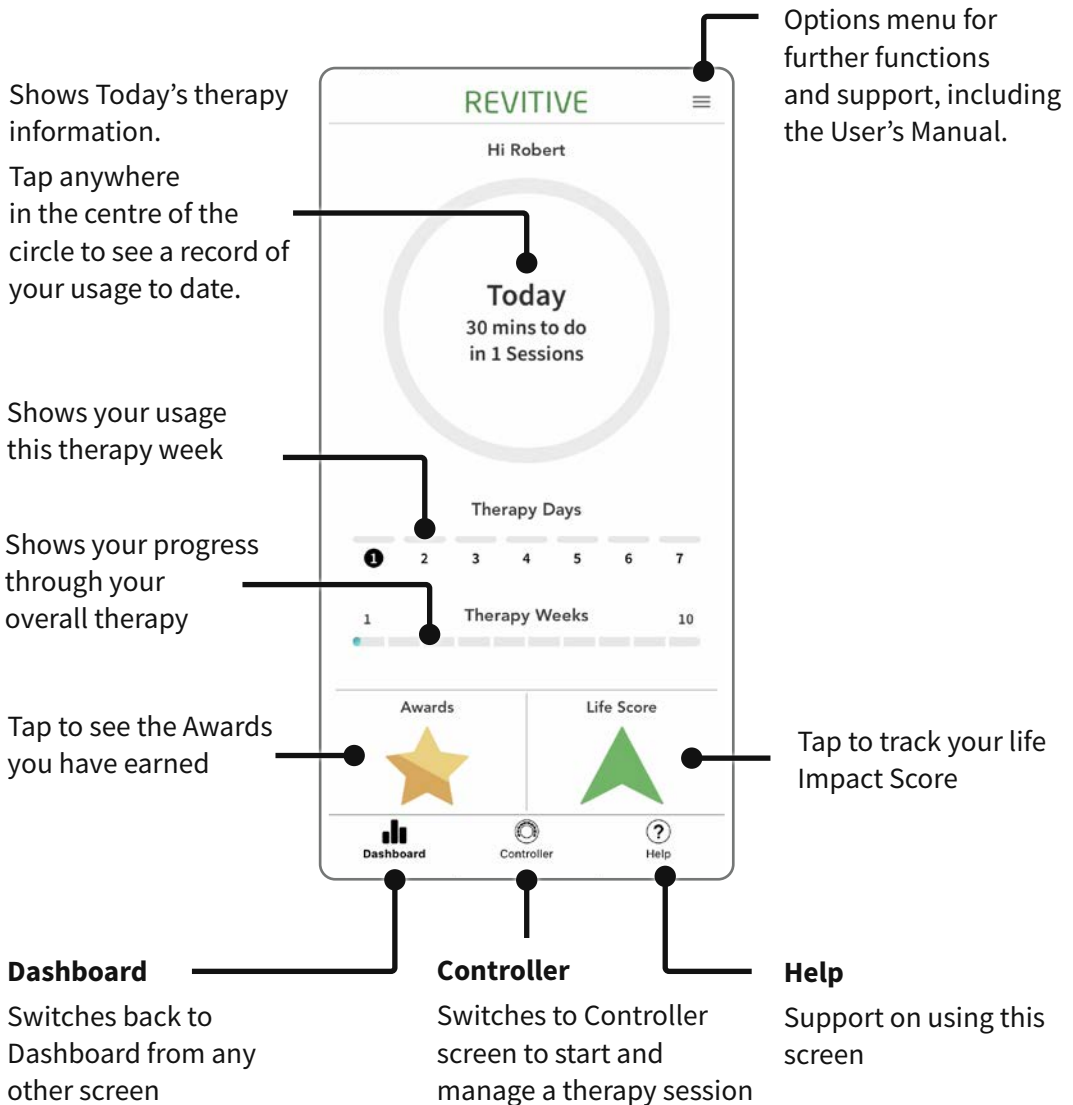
Shows Today's therapy information.

Tap anywhere in the centre of the circle to see a record of your usage to date.

REVITIVE

Options menu for further functions and support, including the User's Manual.

Hi Robert

Today
30 mins to do
in 1 Sessions

Shows your usage this therapy week

Therapy Days

1 2 3 4 5 6 7

Shows your progress through your overall therapy

1 Therapy Weeks 10

Awards

Life Score

Tap to see the Awards you have earned

Tap to track your life Impact Score

Dashboard

Controller

Help

**Dashboard**

Switches back to Dashboard from any other screen

**Controller**

Switches to Controller screen to start and manage a therapy session

**Help**

Support on using this screen